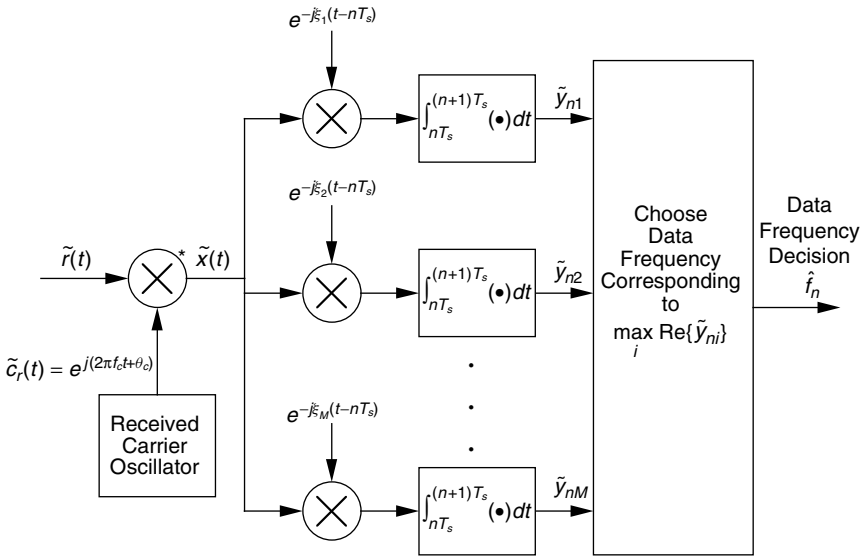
$e^{-j\xi_1(t-nT_s)}$

$\int_{nT_s}^{(n+1)T_s}(\bullet)dt$

$\tilde{y}_{n1}$

$e^{-j\xi_2(t-nT_s)}$

$\tilde{r}(t)$

*

$\tilde{x}(t)$

$\int_{nT_s}^{(n+1)T_s}(\bullet)dt$

$\tilde{y}_{n2}$

Choose Data Frequency Corresponding to $\max_i \text{Re}\{\tilde{y}_{ni}\}$

Data Frequency Decision

$\hat{f}_n$

$\tilde{c}_r(t) = e^{j(2\pi f_c t + \theta_c)}$

$e^{-j\xi_M(t-nT_s)}$

Received Carrier Oscillator

$\int_{nT_s}^{(n+1)T_s}(\bullet)dt$

$\tilde{y}_{nM}$